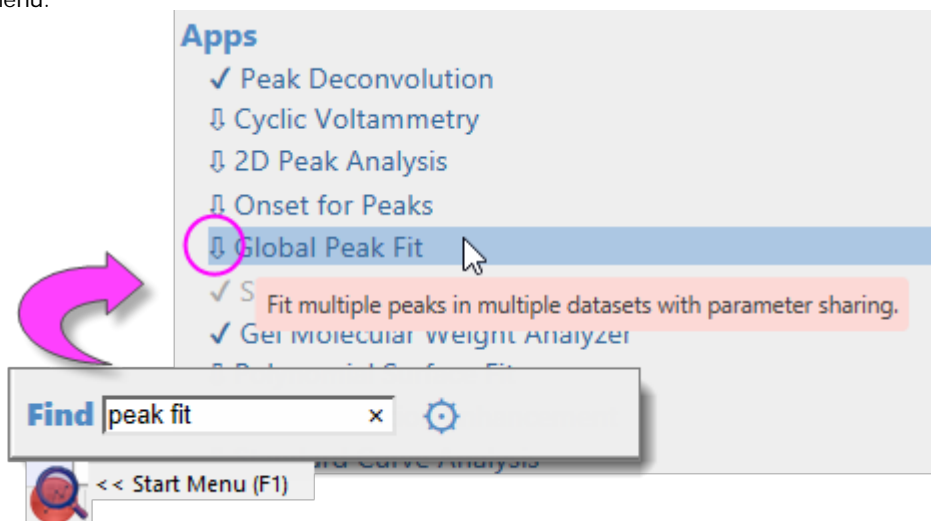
menu:

Apps
✓ Peak Deconvolution
⇩ Cyclic Voltammetry
⇩ 2D Peak Analysis
⇩ Onset for Peaks
⇩ Global Peak Fit
✓ S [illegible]
Fit multiple peaks in multiple datasets with parameter sharing.
✓ Gel Molecular Weight Analyzer
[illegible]
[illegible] Curve Analysis

Find peak fit ×

<< Start Menu (F1)